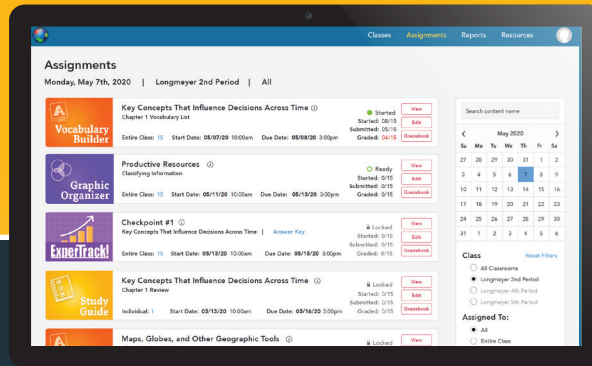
Classes Assignments Reports Resources

Assignments

Monday, May 7th, 2020 | Longmeyer 2nd Period | All

Vocabulary Builder

Key Concepts That Influence Decisions Across Time ⓘ
Chapter 1 Vocabulary List
Entire Class: 15 Start Date: 05/07/20 10:00am Due Date: 05/08/20 3:00pm
Started
Started: 08/15
Submitted: 05/15
Graded: 04/15
View
Edit
Gradebook

Graphic Organizer

Productive Resources ⓘ
Classifying Information
Entire Class: 15 Start Date: 05/11/20 10:00am Due Date: 05/13/20 3:00pm
Ready
Started: 0/15
Submitted: 0/15
Graded: 0/15
View
Edit
Gradebook

ExperTrack!

Checkpoint #1 ⓘ
Key Concepts That Influence Decisions Across Time | Answer Key
Entire Class: 15 Start Date: 05/13/20 10:00am Due Date: 05/15/20 3:00pm
Locked
Started: 0/15
Submitted: 0/15
Graded: 0/15
View
Edit
Gradebook

Study Guide

Key Concepts That Influence Decisions Across Time ⓘ
Chapter 1 Review
Individual: 1 Start Date: 05/13/20 10:00am Due Date: 05/16/20 3:00pm
Locked
Started: 0/15
Submitted: 0/15
Graded: 0/15
View
Edit
Gradebook

Maps, Globes, and Other Geographic Tools ⓘ
Locked
View

Search content name

May 2020

| Su | Mo | Tu | We | Th | Fr | Sa |
|---|---|---|---|---|---|---|
| 27 | 28 | 29 | 30 | 31 | 1 | 2 |
| 3 | 4 | 5 | 6 | 7 | 8 | 9 |
| 10 | 11 | 12 | 13 | 14 | 15 | 16 |
| 17 | 18 | 19 | 20 | 21 | 22 | 23 |
| 24 | 25 | 26 | 27 | 28 | 29 | 30 |
| 31 | 1 | 2 | 3 | 4 | 5 | 6 |

Class Reset Filters
All Classrooms
Longmeyer 2nd Period
Longmeyer 4th Period
Longmeyer 5th Period

Assigned To:
All
Entire Class